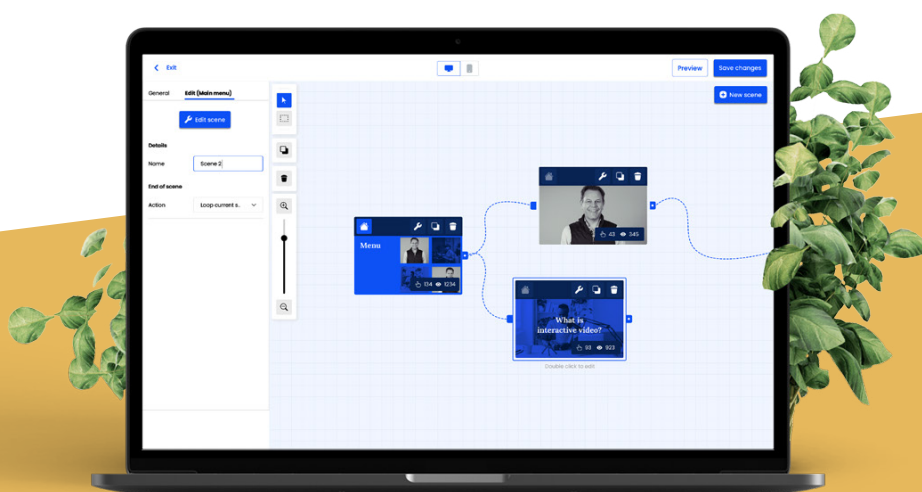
Exit

Preview

Save changes

General

Edit (Main menu)

Edit scene

Details

Name

Scene 2

End of scene

Action

Loop current s...

New scene

Menu

134

1234

43

345

What is interactive video?

98

923

Double click to edit